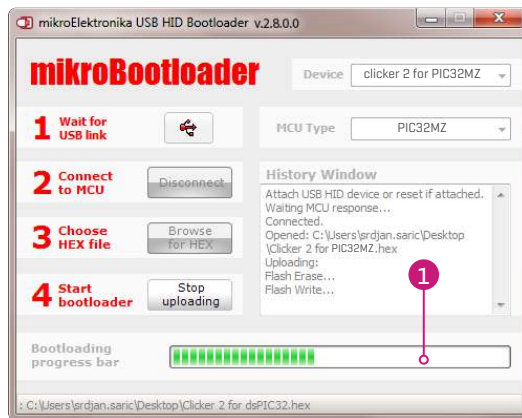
mikroElektronika USB HID Bootloader v.2.8.0.0

mikroBootloader

Device clicker 2 for PIC32MZ

1 Wait for USB link

MCU Type PIC32MZ

2 Connect to MCU

Disconnect

History Window

Attach USB HID device or reset if attached.
Waiting MCU response...
Connected.
Opened: C:\Users\srdjan.saric\Desktop\Clicker 2 for PIC32MZ.hex
Uploading:
Flash Erase...
Flash Write...

3 Choose HEX file

Browse for HEX

4 Start bootloader

Stop uploading

1

Bootloading progress bar

: C:\Users\srdjan.saric\Desktop\Clicker 2 for dsPIC32.hex